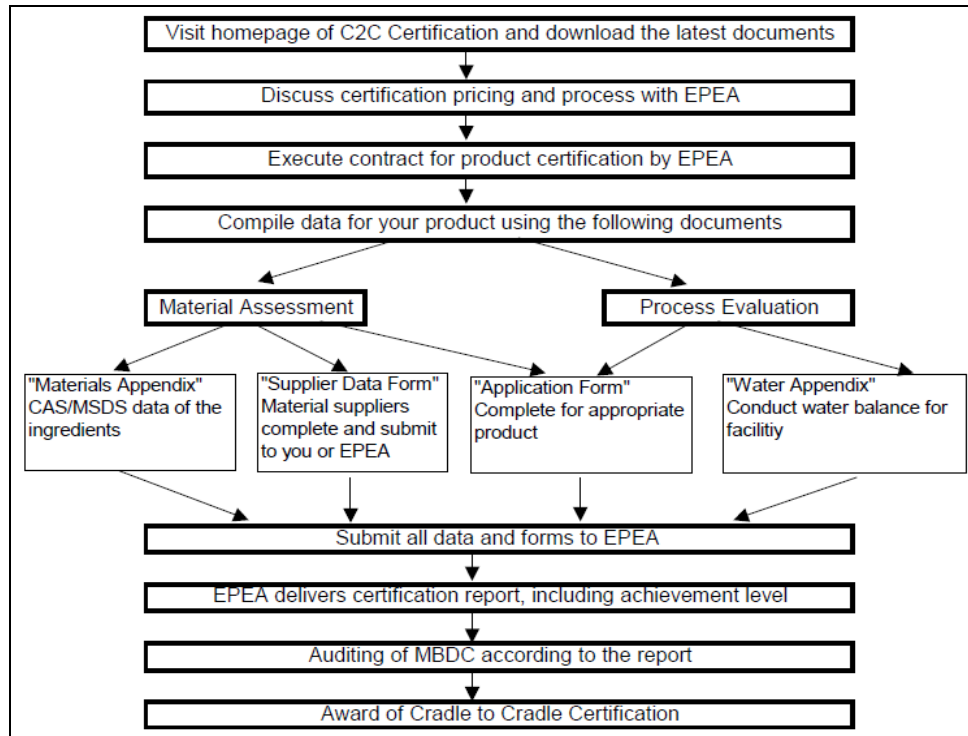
Visit homepage of C2C Certification and download the latest documents

Discuss certification pricing and process with EPEA

Execute contract for product certification by EPEA

Compile data for your product using the following documents

Material Assessment

Process Evaluation

"Materials Appendix" CAS/MSDS data of the ingredients

"Supplier Data Form" Material suppliers complete and submit to you or EPEA

"Application Form" Complete for appropriate product

"Water Appendix" Conduct water balance for facilitiy

Submit all data and forms to EPEA

EPEA delivers certification report, including achievement level

Auditing of MBDC according to the report

Award of Cradle to Cradle Certification